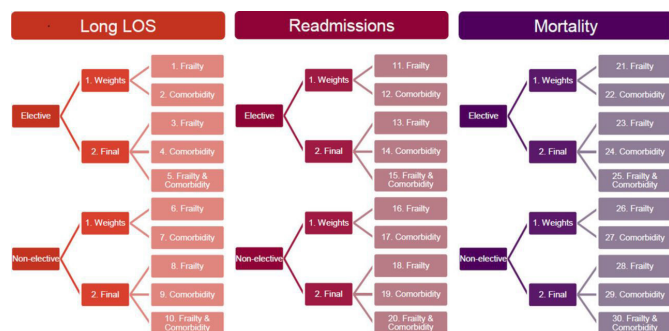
Long LOS

Elective
1. Weights
1. Frailty
2. Comorbidity
2. Final
3. Frailty
4. Comorbidity
5. Frailty & Comorbidity

Non-elective
1. Weights
6. Frailty
7. Comorbidity
2. Final
8. Frailty
9. Comorbidity
10. Frailty & Comorbidity

Readmissions

Elective
1. Weights
11. Frailty
12. Comorbidity
2. Final
13. Frailty
14. Comorbidity
15. Frailty & Comorbidity

Non-elective
1. Weights
16. Frailty
17. Comorbidity
2. Final
18. Frailty
19. Comorbidity
20. Frailty & Comorbidity

Mortality

Elective
1. Weights
21. Frailty
22. Comorbidity
2. Final
23. Frailty
24. Comorbidity
25. Frailty & Comorbidity

Non-elective
1. Weights
26. Frailty
27. Comorbidity
2. Final
28. Frailty
29. Comorbidity
30. Frailty & Comorbidity